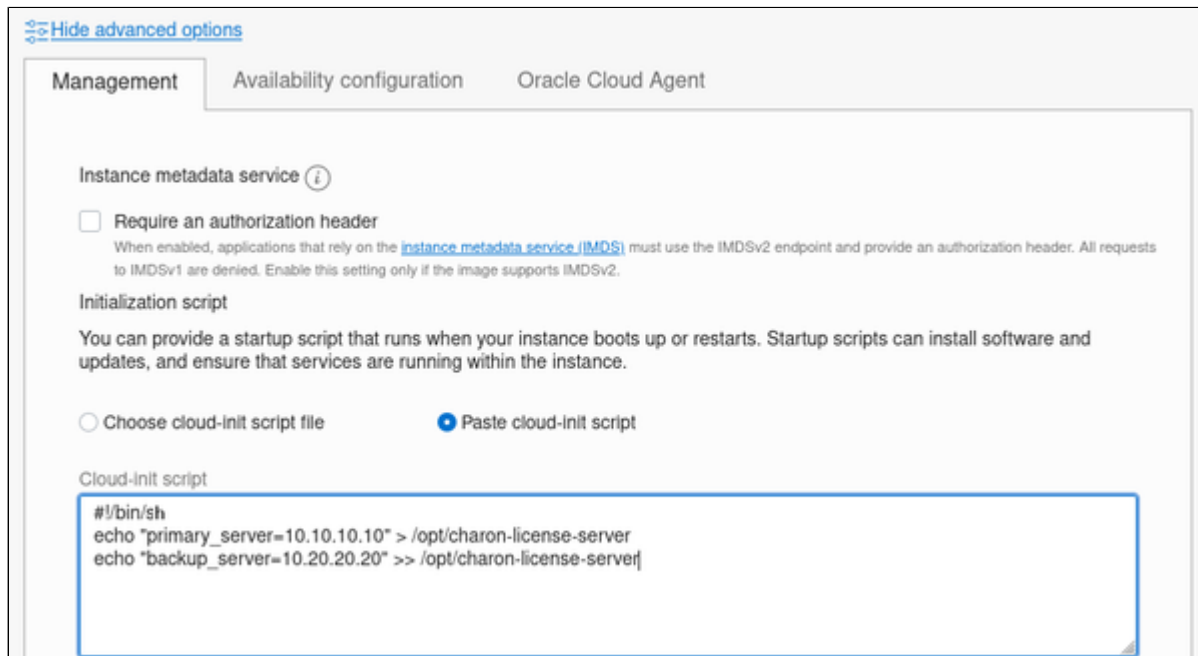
Hide advanced options

Management | Availability configuration | Oracle Cloud Agent

Instance metadata service

Require an authorization header

When enabled, applications that rely on the instance metadata service (IMDS) must use the IMDSv2 endpoint and provide an authorization header. All requests to IMDSv1 are denied. Enable this setting only if the image supports IMDSv2.

Initialization script

You can provide a startup script that runs when your instance boots up or restarts. Startup scripts can install software and updates, and ensure that services are running within the instance.

Choose cloud-init script file

Paste cloud-init script

Cloud-init script

#!/bin/sh
echo "primary_server=10.10.10.10" > /opt/charon-license-server
echo "backup_server=10.20.20.20" >> /opt/charon-license-server